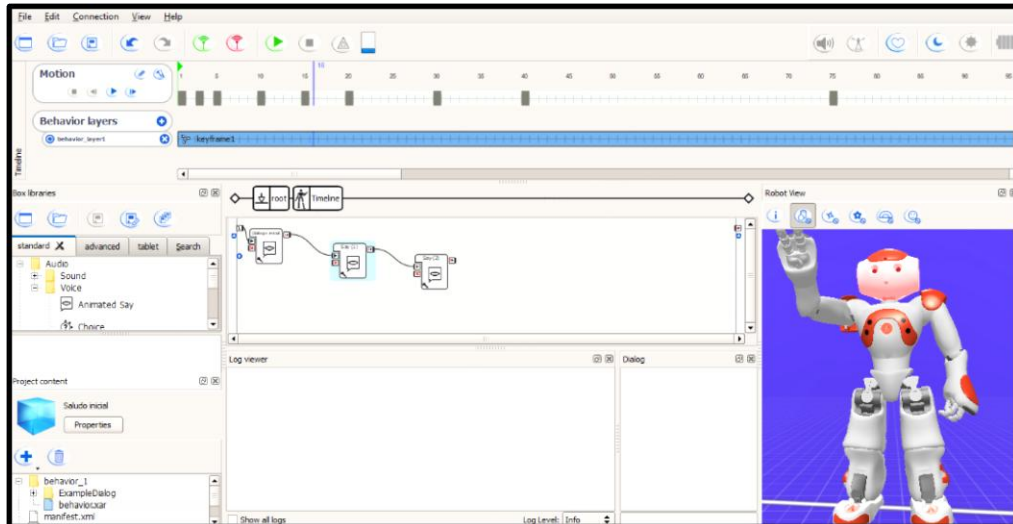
File Edit Connection View Help

Motion

1 5 10 15 20 25 30 35 40 45 50 55 60 65 70 75 80 85 90 95

Behavior layers

behavior_layer1

keyframe1

Timeline

Box libraries

standard advanced tablet Search

Audio
Sound
Voice
Animated Say
Choice

root Timeline

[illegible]

Say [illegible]

Say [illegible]

Robot View

Log viewer

Dialog

Project content

Saludo inicial

Properties

behavior_1
ExampleDialog
behavior.xar
manifest.xml

Show all logs

Log Level: Info